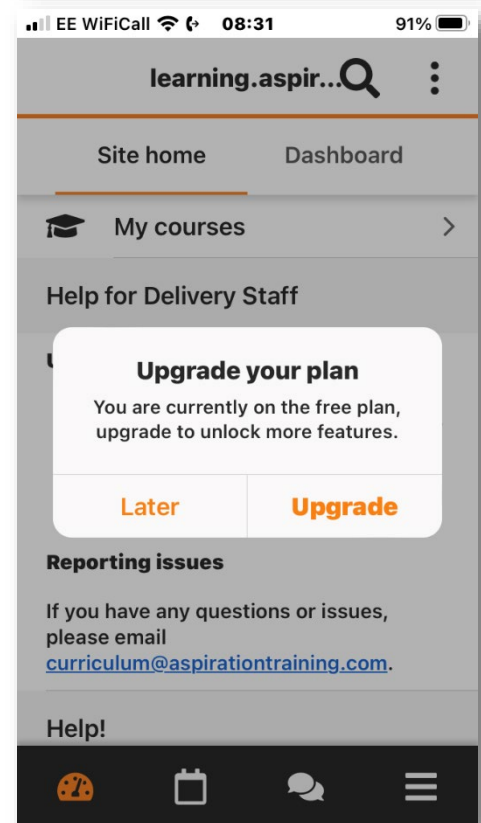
EE WiFiCall 08:31 91%

learning.aspir...

Site home Dashboard

My courses

Help for Delivery Staff

U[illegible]

Upgrade your plan

You are currently on the free plan, upgrade to unlock more features.

Later Upgrade

Reporting issues

If you have any questions or issues, please email curriculum@aspirationtraining.com.

Help!